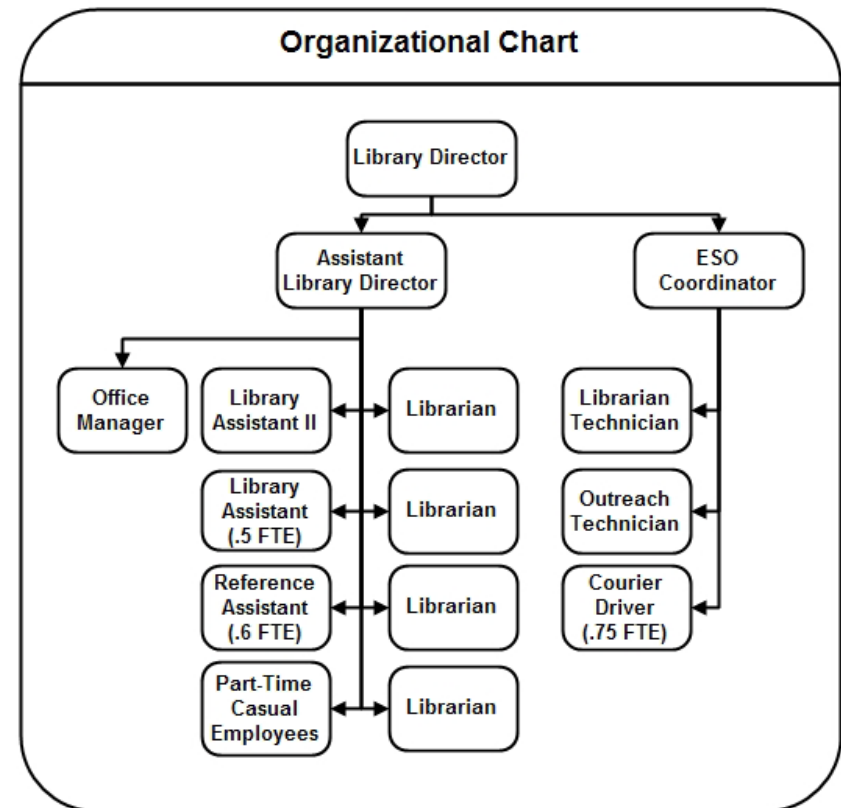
Organizational Chart

Library Director

Assistant Library Director

ESO Coordinator

Office Manager

Library Assistant II

Librarian

Library Assistant (.5 FTE)

Librarian

Reference Assistant (.6 FTE)

Librarian

Part-Time Casual Employees

Librarian

Librarian Technician

Outreach Technician

Courier Driver (.75 FTE)